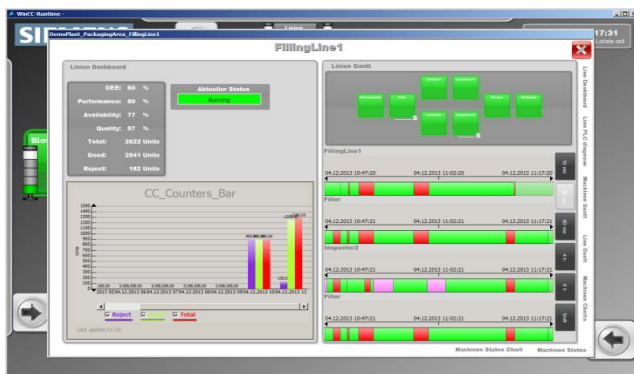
WinCC-Runtime

SI

DemoPlant_PackagingArea_FillingLine1

17:31
Lokale zeit

FillingLine1

Linien Dashboard

OEE: 80 %
Performance: 80 %
Availability: 77 %
Quality: 97 %
Total: 2622 Units
Good: 2541 Units
Reject: 182 Units

Aktueller Status
Running

CC_Counters_Bar

Reject
Good
Total

Last update 11:16

Linien Gantt

FillingLine1

04.12.2013 10:47:20
04.12.2013 11:02:20
04.12.2013 11:17:20

Filler

04.12.2013 10:47:21
04.12.2013 11:02:21
04.12.2013 11:17:21

Inspector2

04.12.2013 10:47:21
04.12.2013 11:02:21
04.12.2013 11:17:21

Filler

04.12.2013 10:47:21
04.12.2013 11:02:21
04.12.2013 11:17:21

Machinen States Chart
Machinen States

Line Dashboard
Line PLC-Diagnose
Machine Gantt
Line Gantt
Machinen Charts